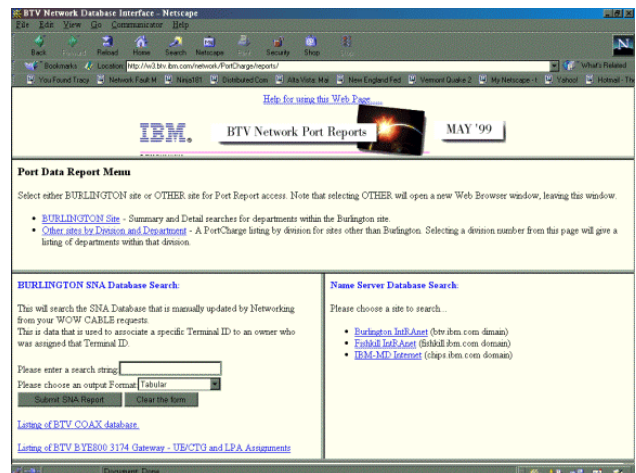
BTV Network Database Interface - Netscape

File Edit View Go Communicator Help

Back Forward Reload Home Search Netscape Print Security Shop Stop

Bookmarks Location: http://w3.btv.ibm.com/network/PortCharge/reports/

What's Related

You Found Tracy Network Fault M Nasa101 Distributed Com Alta Vista: Mai New England Fed Vermont Quake 2 My Netscape - t Yahoo! Hotmail - Th

Help for using this Web Page......

IBM. BTV Network Port Reports MAY '99

Port Data Report Menu

Select either BURLINGTON site or OTHER site for Port Report access. Note that selecting OTHER will open a new Web Browser window, leaving this window.

- BURLINGTON Site - Summary and Detail searches for departments within the Burlington site.
- Other sites by Division and Department - A PortCharge listing by division for sites other than Burlington. Selecting a division number from this page will give a listing of departments within that division.

BURLINGTON SNA Database Search:

This will search the SNA Database that is manually updated by Networking from your WOW CABLE requests.
This is data that is used to associate a specific Terminal ID to an owner who was assigned that Terminal ID.

Please enter a search string:
Please choose an output Format: Tabular

Submit SNA Report Clear the form

Listing of BTV COAX database.

Listing of BTV BYE800 3174 Gateway - UE/CTG and LPA Assignments

Name Server Database Search:

Please choose a site to search...

- Burlington IntRAnet (btv.ibm.com domain)
- Fishkill IntRAnet (fishkill.ibm.com domain)
- IBM-MD Internet (chips.ibm.com domain)

Document: Done